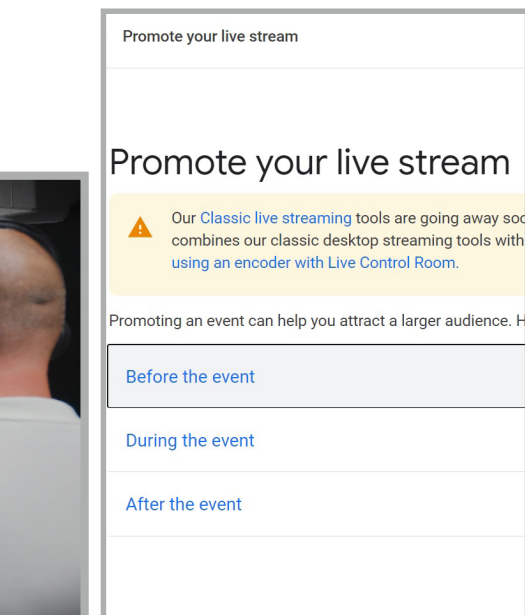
Promote your live stream

Promote your live stream

Our Classic live streaming tools are going away soo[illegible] combines our classic desktop streaming tools with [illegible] using an encoder with Live Control Room.

Promoting an event can help you attract a larger audience. H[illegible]

Before the event

During the event

After the event